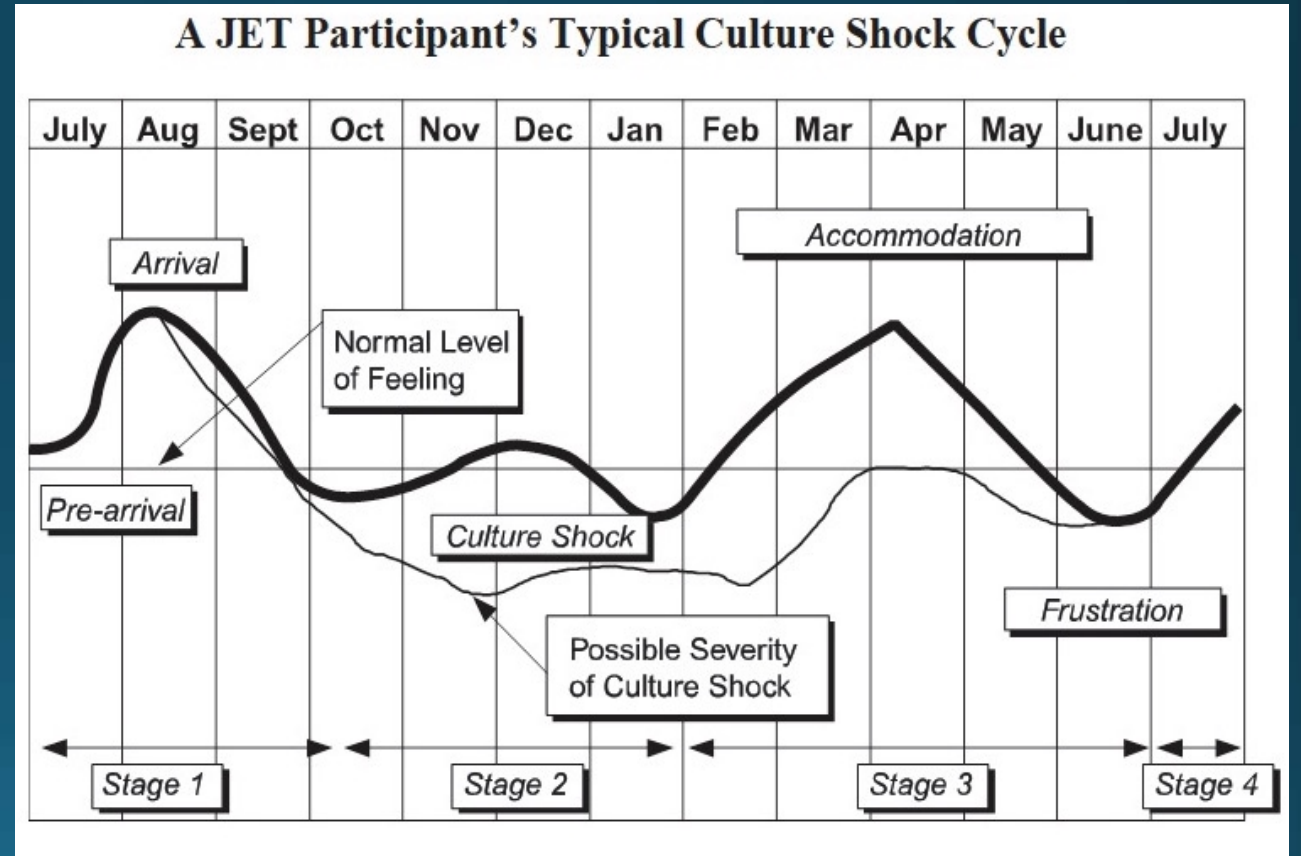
A JET Participant's Typical Culture Shock Cycle

| July | Aug | Sept | Oct | Nov | Dec | Jan | Feb | Mar | Apr | May | June | July |
|---|---|---|---|---|---|---|---|---|---|---|---|---|

Accommodation

Arrival

Normal Level of Feeling

Pre-arrival

Culture Shock

Frustration

Possible Severity of Culture Shock

Stage 1

Stage 2

Stage 3

Stage 4